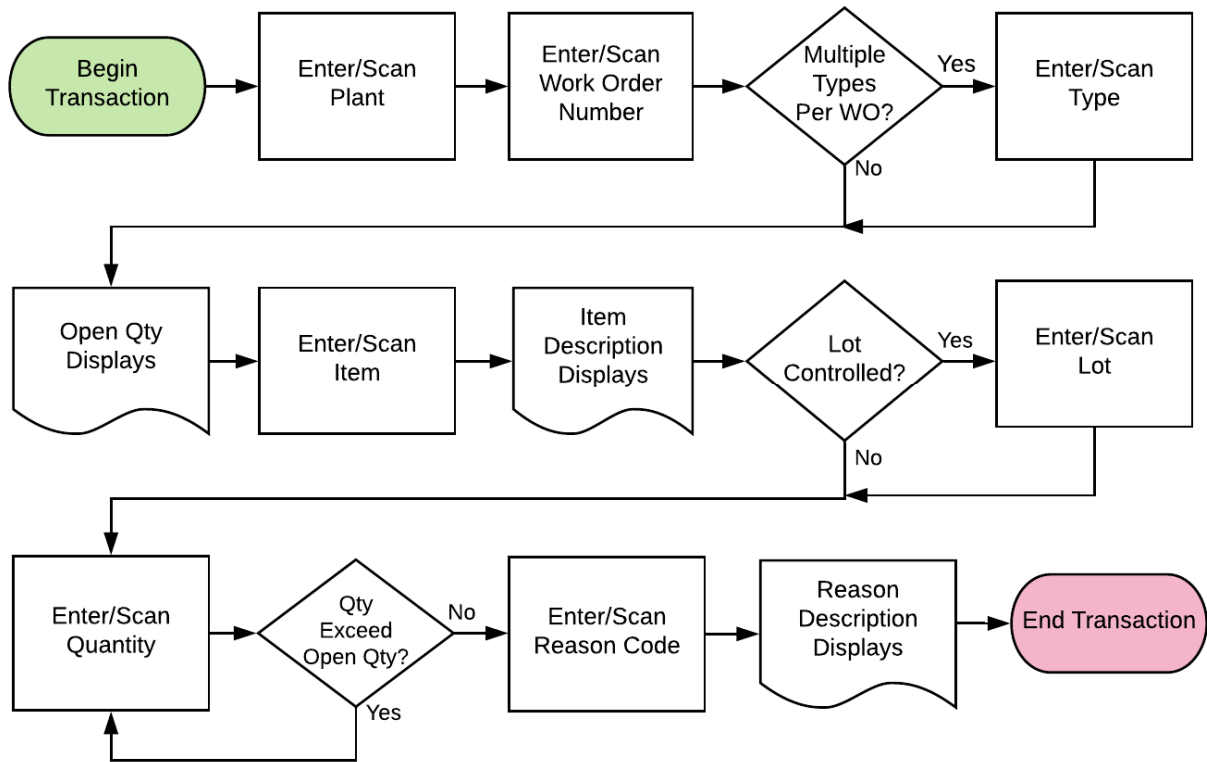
Begin Transaction

Enter/Scan Plant

Enter/Scan Work Order Number

Multiple Types Per WO?

Yes

Enter/Scan Type

No

Open Qty Displays

Enter/Scan Item

Item Description Displays

Lot Controlled?

Yes

Enter/Scan Lot

No

Enter/Scan Quantity

Qty Exceed Open Qty?

No

Enter/Scan Reason Code

Reason Description Displays

End Transaction

Yes